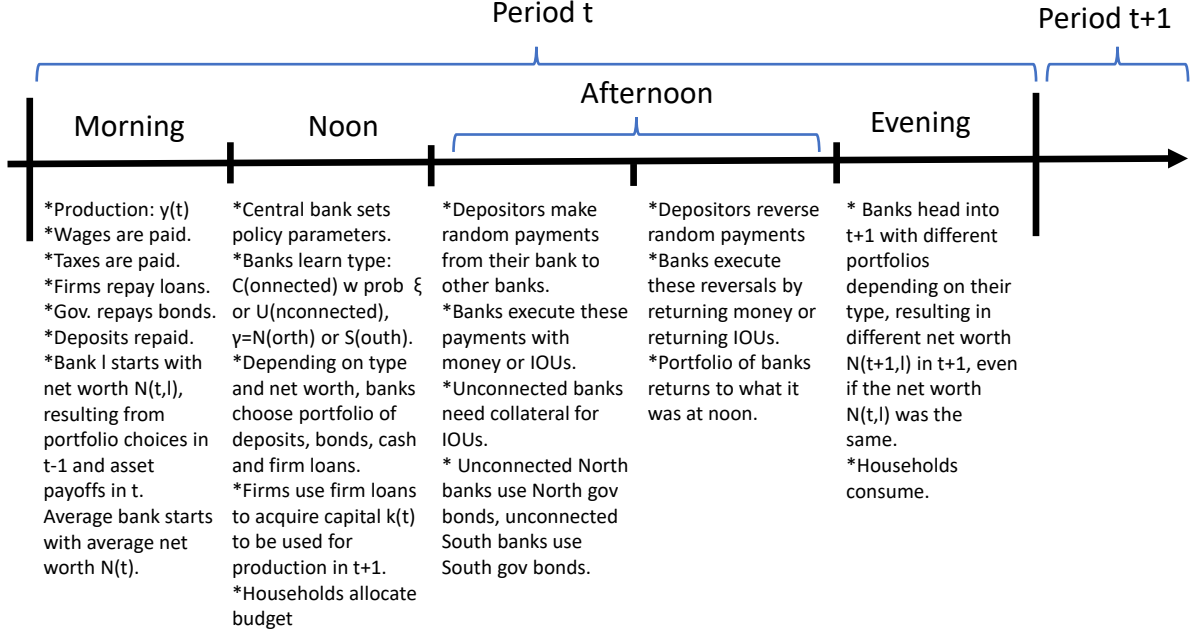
Period t

Period t+1

Afternoon

Morning

Noon

Evening

*Production: y(t)
*Wages are paid.
*Taxes are paid.
*Firms repay loans.
*Gov. repays bonds.
*Deposits repaid.
*Bank l starts with net worth N(t,l), resulting from portfolio choices in t-1 and asset payoffs in t. Average bank starts with average net worth N(t).

*Central bank sets policy parameters.
*Banks learn type: C(onnected) w prob ξ or U(nconnected), γ=N(orth) or S(outh).
*Depending on type and net worth, banks choose portfolio of deposits, bonds, cash and firm loans.
*Firms use firm loans to acquire capital k(t) to be used for production in t+1.
*Households allocate budget

*Depositors make random payments from their bank to other banks.
*Banks execute these payments with money or IOUs.
*Unconnected banks need collateral for IOUs.
* Unconnected North banks use North gov bonds, unconnected South banks use South gov bonds.

*Depositors reverse random payments
*Banks execute these reversals by returning money or returning IOUs.
*Portfolio of banks returns to what it was at noon.

* Banks head into t+1 with different portfolios depending on their type, resulting in different net worth N(t+1,l) in t+1, even if the net worth N(t,l) was the same.
*Households consume.